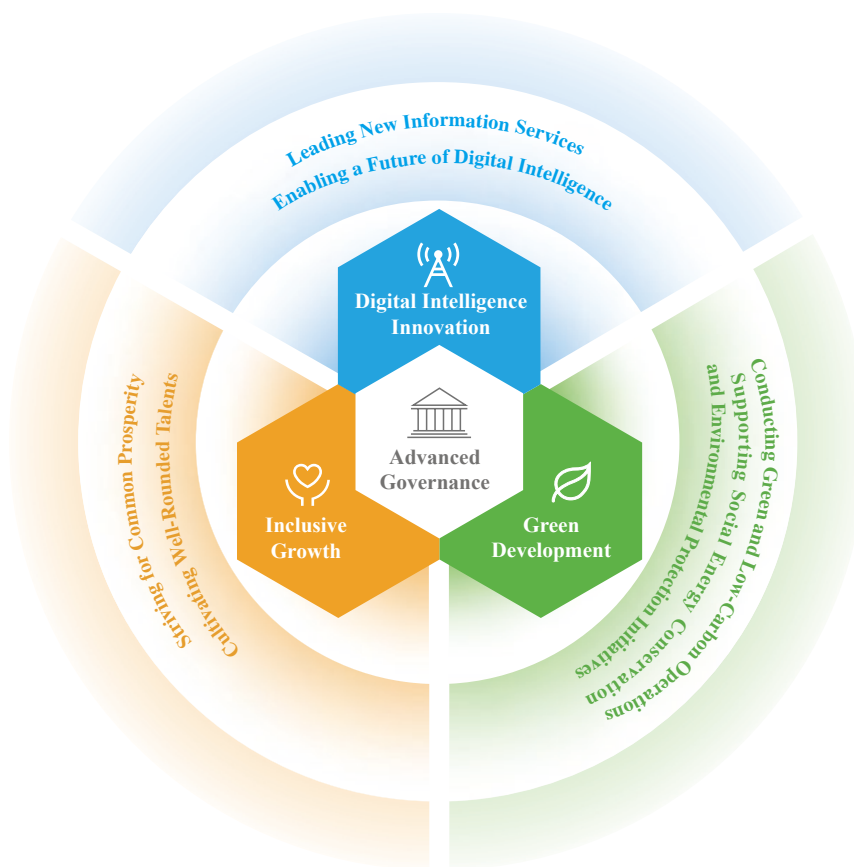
Leading New Information Services

Enabling a Future of Digital Intelligence

Digital Intelligence Innovation

Striving for Common Prosperity

Cultivating Well-Rounded Talents

Advanced Governance

Inclusive Growth

Green Development

Conducting Green and Low-Carbon Operations

Supporting Social Energy Conservation

and Environmental Protection Initiatives